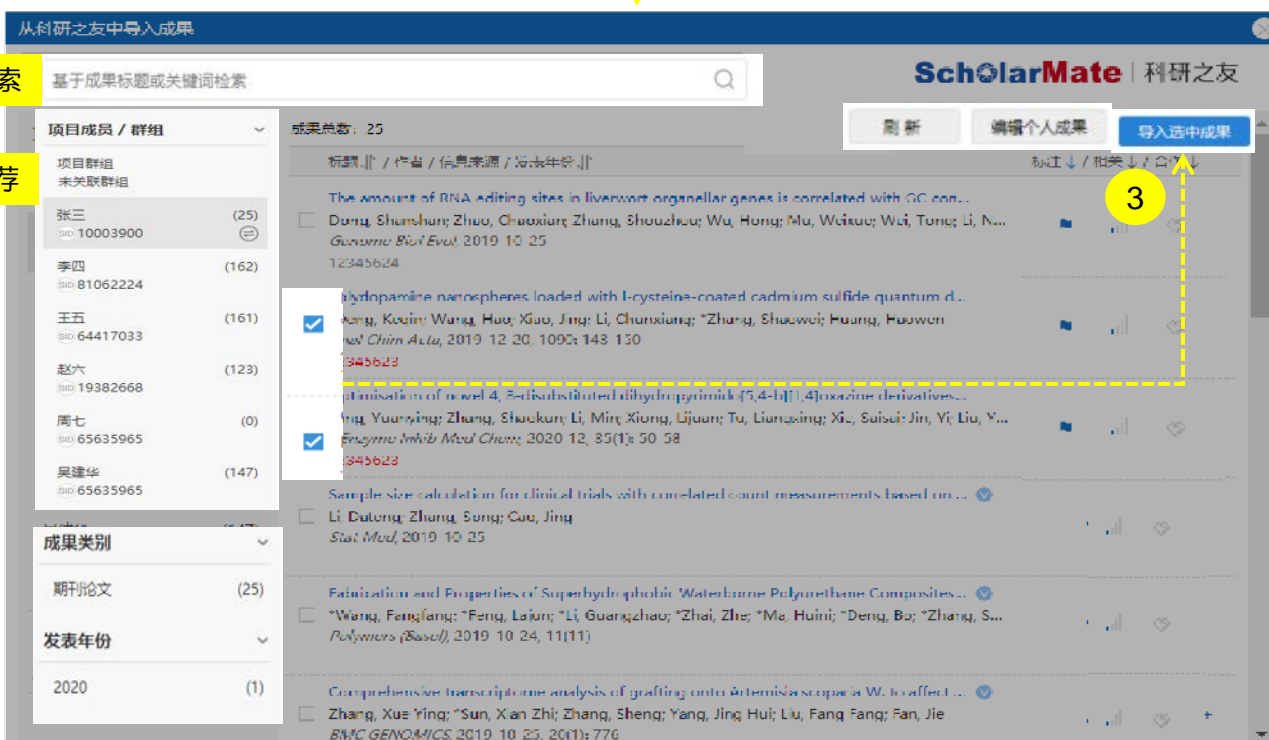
从科研之友中导入成果

索

基于成果标题或关键词检索

ScholarMate | 科研之友

项目成员 / 群组

荐

项目群组
未关联群组

张三 (25)
SID 10003900

李四 (162)
SID 81062224

王五 (161)
SID 64417033

赵六 (123)
SID 19382668

周七 (0)
SID 65635965

吴建华 (147)
SID 65635965

成果类别

期刊论文 (25)

发表年份

2020 (1)

成果总数：25

刷新

编辑个人成果

导入选中成果

标题 / 作者 / 发表来源 / 发表年份

标注 / 相关 / 合作

3

The amount of RNA editing sites in liverwort organellar genes is correlated with GC con...
Duan, Shanshan; Zhao, Chaoxian; Zhang, Shouzhou; Wu, Hong; Mu, Weixue; Wei, Tong; Li, N...
Genome Biol Evol, 2019 10 25
12345624

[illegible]lydopamine nanospheres loaded with l-cysteine-coated cadmium sulfide quantum d...
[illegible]ang, Keqin; Wang, Huo; Xiao, Jing; Li, Chunxiang; *Zhang, Shuowei; Huang, Haowen
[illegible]al Chim Acta, 2019 12 20, 1090: 143 150
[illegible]345623

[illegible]ptimisation of novel 4, 8-disubstituted dihydropyrimido[5,4-b][1,4]oxazine derivatives...
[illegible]ng, Yuanying; Zhang, Shaokun; Li, Min; Xiong, Lijuan; Tu, Liangxing; Xie, Suisui; Jin, Yi; Liu, Y...
Enzyme Inhib Med Chem, 2020 12, 35(1): 50 58
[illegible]345623

Sample size calculation for clinical trials with correlated count measurements based on ...
Li, Dateng; Zhang, Song; Cao, Jing
Stat Med, 2019 10 25

Fabrication and Properties of Superhydrophobic Waterborne Polyurethane Composites...
*Wang, Fengfang; *Feng, Lajun; *Li, Guangzhao; *Zhai, Zhe; *Ma, Huini; *Deng, Bo; *Zhang, S...
Polymers (Basel), 2019 10 24, 11(11)

Comprehensive transcriptome analysis of grafting onto Artemisia scoparia W. to affect ...
Zhang, Xue Ying; *Sun, Xian Zhi; Zhang, Sheng; Yang, Jing Hui; Liu, Fang Fang; Fan, Jie
BMC GENOMICS, 2019 10 25, 20(1): 776